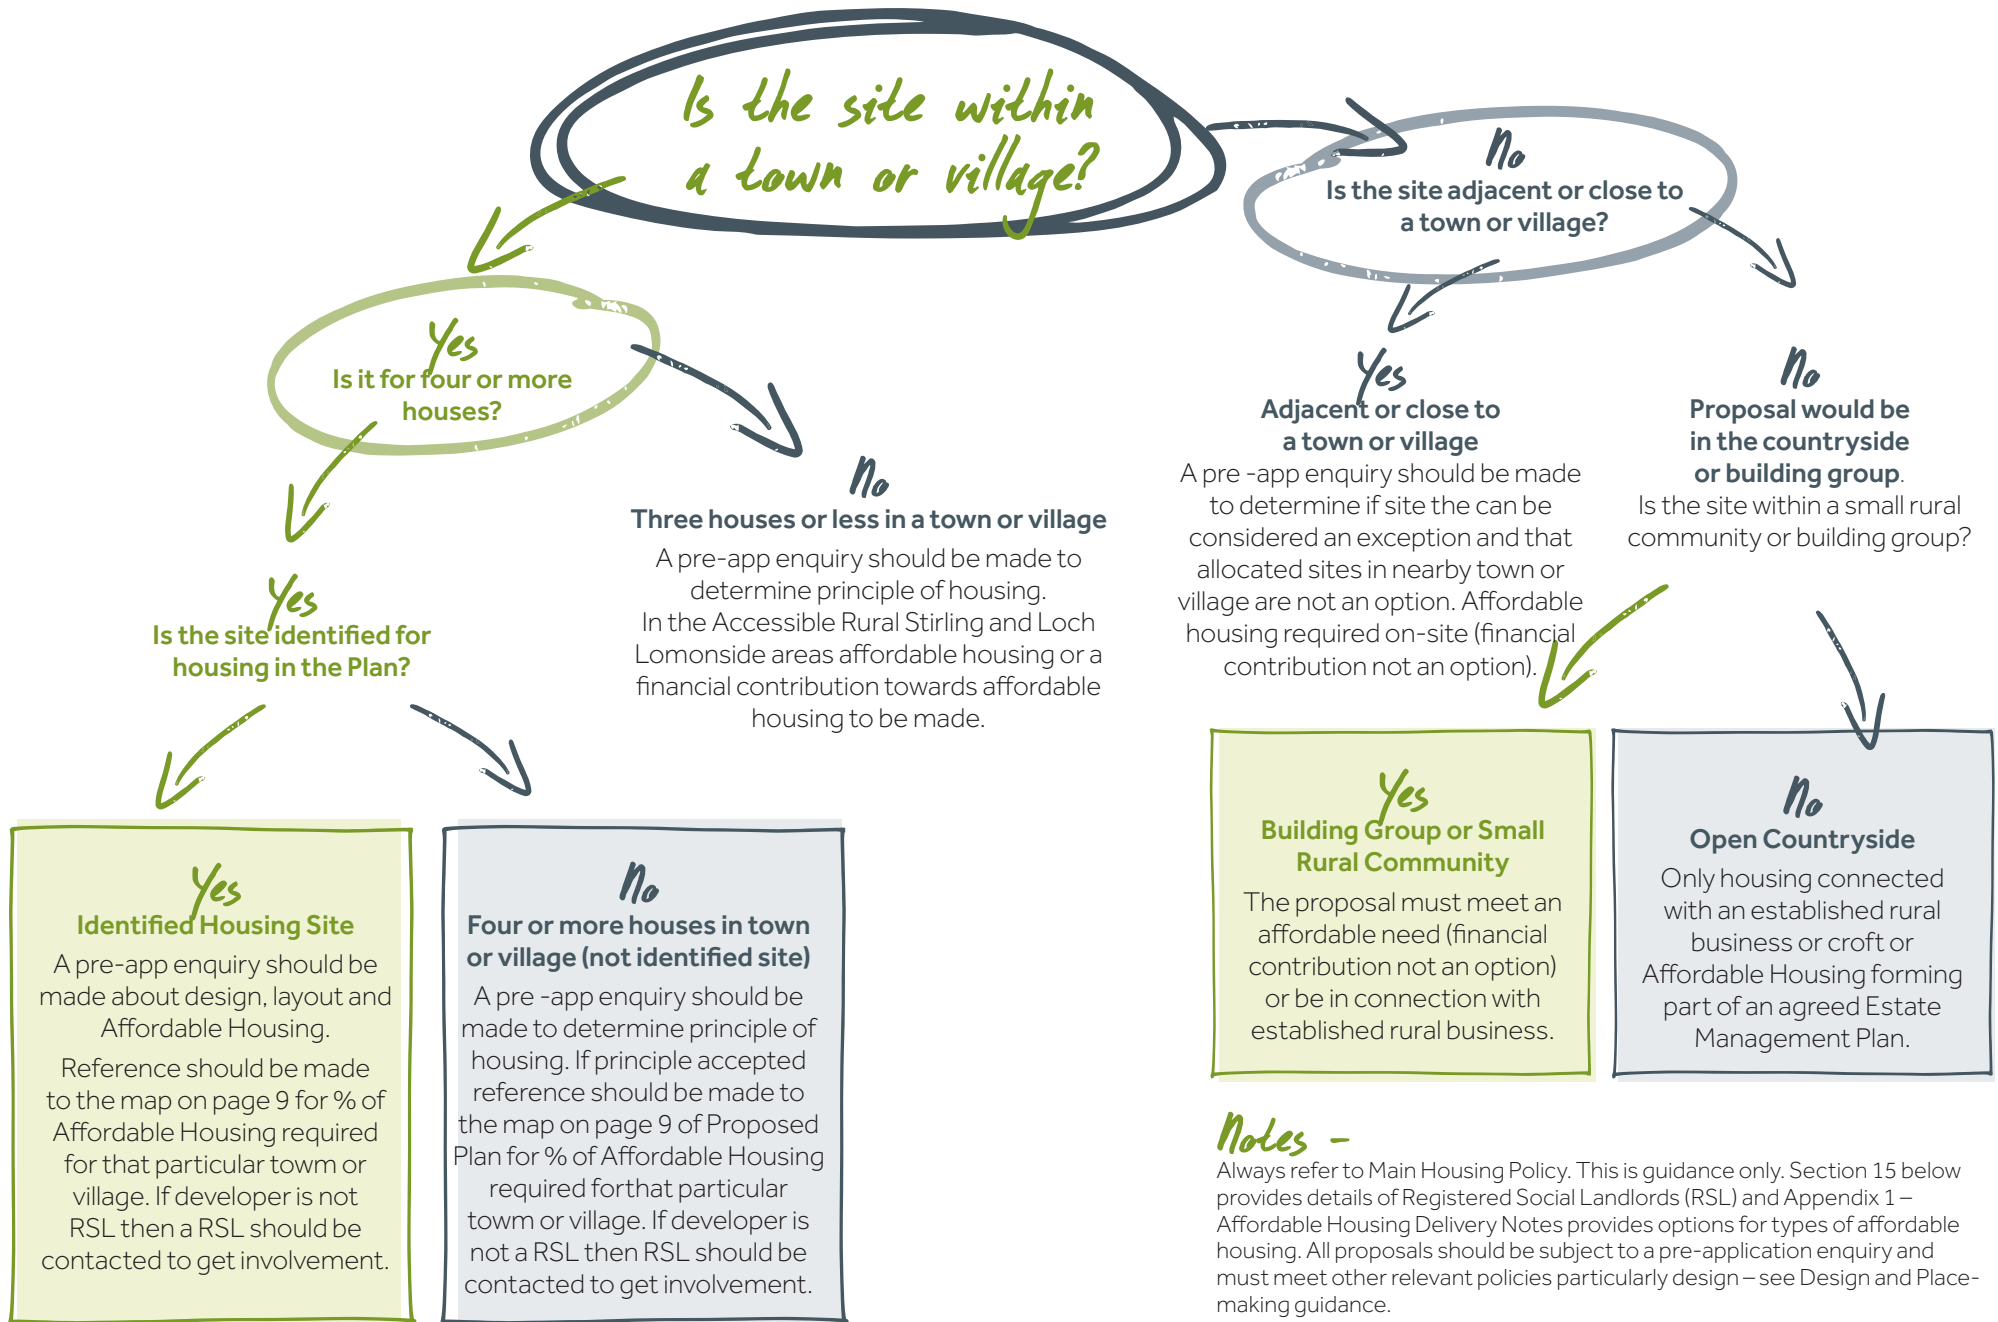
Is the site within a town or village?

No
Is the site adjacent or close to a town or village?

Yes
Is it for four or more houses?

No
Three houses or less in a town or village
A pre-app enquiry should be made to determine principle of housing.
In the Accessible Rural Stirling and Loch Lomonside areas affordable housing or a financial contribution towards affordable housing to be made.

Yes
Is the site identified for housing in the Plan?

Yes
Identified Housing Site
A pre-app enquiry should be made about design, layout and Affordable Housing.
Reference should be made to the map on page 9 for % of Affordable Housing required for that particular town or village. If developer is not RSL then a RSL should be contacted to get involvement.

No
Four or more houses in town or village (not identified site)
A pre -app enquiry should be made to determine principle of housing. If principle accepted reference should be made to the map on page 9 of Proposed Plan for % of Affordable Housing required forthat particular town or village. If developer is not a RSL then RSL should be contacted to get involvement.

Yes
Adjacent or close to a town or village
A pre -app enquiry should be made to determine if site the can be considered an exception and that allocated sites in nearby town or village are not an option. Affordable housing required on-site (financial contribution not an option).

No
Proposal would be in the countryside or building group.
Is the site within a small rural community or building group?

Yes
Building Group or Small Rural Community
The proposal must meet an affordable need (financial contribution not an option) or be in connection with established rural business.

No
Open Countryside
Only housing connected with an established rural business or croft or Affordable Housing forming part of an agreed Estate Management Plan.

Notes –
Always refer to Main Housing Policy. This is guidance only. Section 15 below provides details of Registered Social Landlords (RSL) and Appendix 1 – Affordable Housing Delivery Notes provides options for types of affordable housing. All proposals should be subject to a pre-application enquiry and must meet other relevant policies particularly design – see Design and Placemaking guidance.